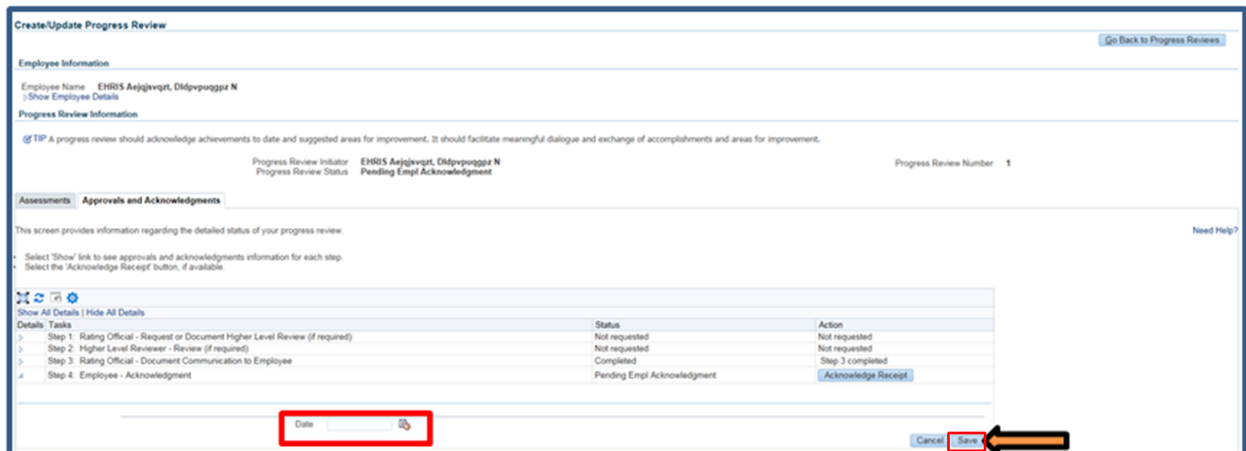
Create/Update Progress Review

Go Back to Progress Reviews

Employee Information

Employee Name EHRIS Aejqjsvqzt, Dldpvpuqgpz N
Show Employee Details

Progress Review Information

TIP A progress review should acknowledge achievements to date and suggested areas for improvement. It should facilitate meaningful dialogue and exchange of accomplishments and areas for improvement.

Progress Review Initiator EHRIS Aejqjsvqzt, Dldpvpuqgpz N
Progress Review Status Pending Empl Acknowledgment

Progress Review Number 1

Assessments | Approvals and Acknowledgments

This screen provides information regarding the detailed status of your progress review.

Need Help?

- Select 'Show' link to see approvals and acknowledgments information for each step.
- Select the 'Acknowledge Receipt' button, if available.

Show All Details | Hide All Details

| Details | Tasks | Status | Action |
|---|---|---|---|
| | Step 1: Rating Official - Request or Document Higher Level Review (if required) | Not requested | Not requested |
| | Step 2: Higher Level Reviewer - Review (if required) | Not requested | Not requested |
| | Step 3: Rating Official - Document Communication to Employee | Completed | Step 3 completed |
| | Step 4: Employee - Acknowledgment | Pending Empl Acknowledgment | Acknowledge Receipt |

Date

Cancel Save